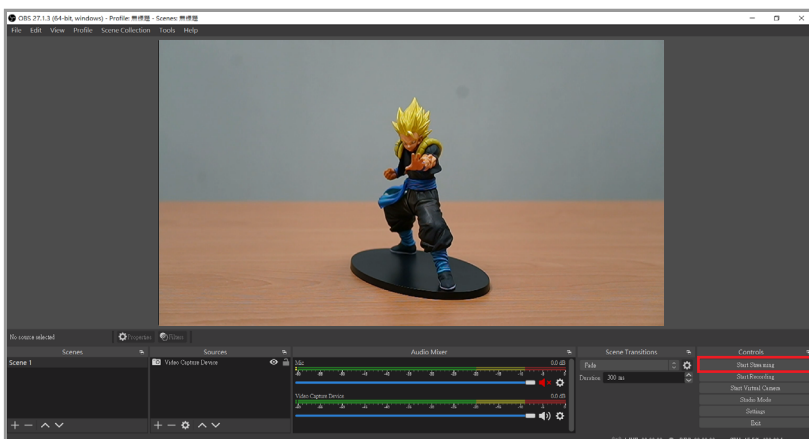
OBS 27.1.3 (64-bit, windows) - Profile: 無標題 - Scenes: 無標題

File Edit View Profile Scene Collection Tools Help

No source selected Properties Filters

Scenes
Scene 1

Sources
Video Capture Device

Audio Mixer
Mic 0.0 dB
Video Capture Device 0.0 dB

Scene Transitions
Fade
Duration 300 ms

Controls
Start Streaming
Start Recording
Start Virtual Camera
Studio Mode
Settings
Exit